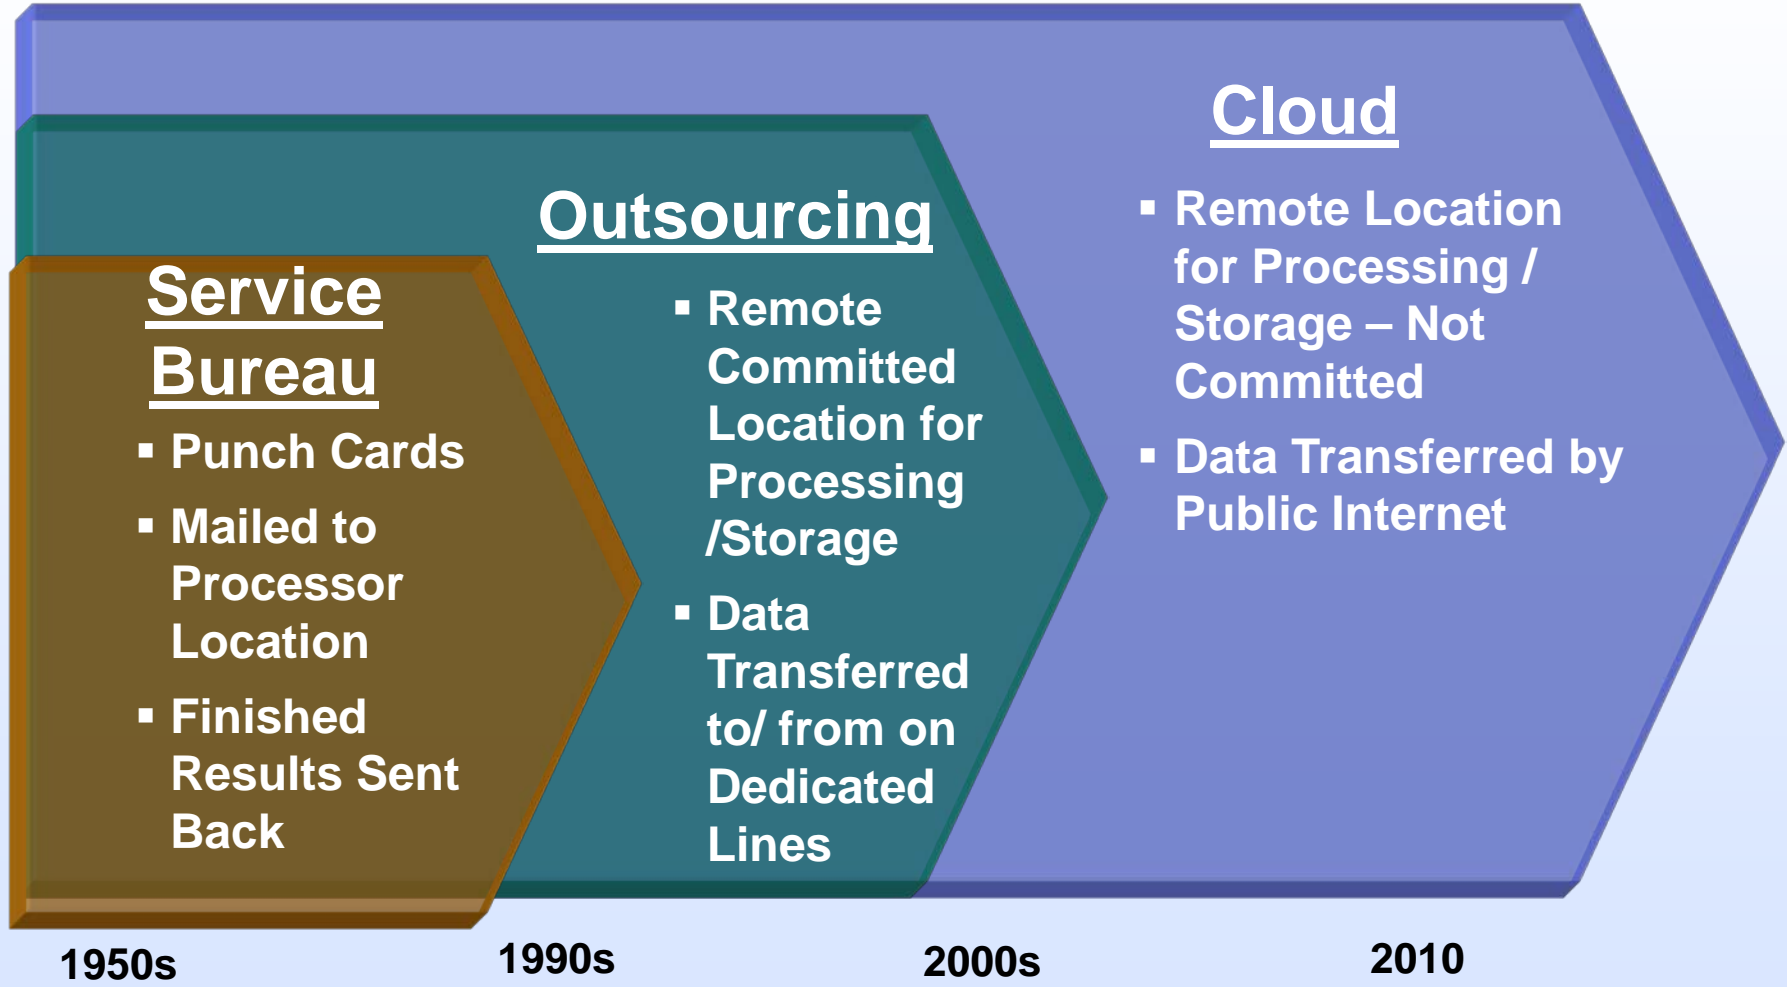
Service Bureau

- Punch Cards
- Mailed to Processor Location
- Finished Results Sent Back

Outsourcing

- Remote Committed Location for Processing /Storage
- Data Transferred to/ from on Dedicated Lines

Cloud

- Remote Location for Processing / Storage – Not Committed
- Data Transferred by Public Internet

1950s 1990s 2000s 2010